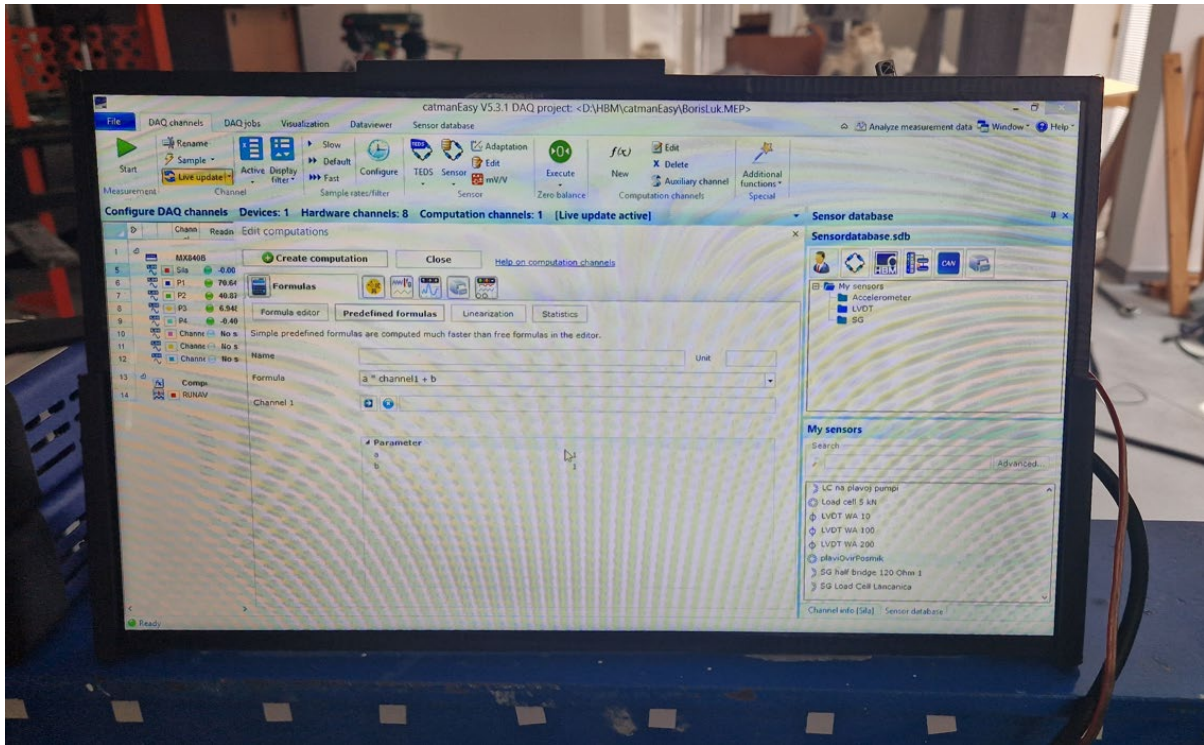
catmanEasy V5.3.1 DAQ project: <D:\HBM\catmanEasy\BorisLuk.MEP>

File DAQ channels DAQ jobs Visualization Dataviewer Sensor database

Analyze measurement data Window Help

Start Rename Sample Live update Active Display filter Slow Default Fast Configure TEDS Sensor Adaptation Edit mV/V Execute New Edit Delete Auxiliary channel Additional functions

Measurement Channel Sample rates/filter Sensor Zero balance Computation channels Special

Configure DAQ channels Devices: 1 Hardware channels: 8 Computation channels: 1 [Live update active]

Sensor database

Sensordatabase.sdb

Chann Readn Edit computations

MX840B
5 Sila -0.00
6 P1 70.64
7 P2 40.87
8 P3 6.946
9 P4 -0.40
10 Channe No s
11 Channe No s
12 Channe No s
13 Comp
14 RUNAV

Create computation Close Help on computation channels

Formulas

Formula editor Predefined formulas Linearization Statistics

Simple predefined formulas are computed much faster than free formulas in the editor.

Name Unit

Formula a * channel1 + b

Channel 1

Parameter
a
b 1

My sensors
Accelerometer
LVDT
SG

My sensors

Search

Advanced

LC na plavoj pumpi
Load cell 5 kN
LVDT WA 10
LVDT WA 100
LVDT WA 200
plaviOvirPosmik
SG half bridge 120 Ohm 1
SG Load Cell Lancanica

Channel info [Sila] Sensor database

Ready